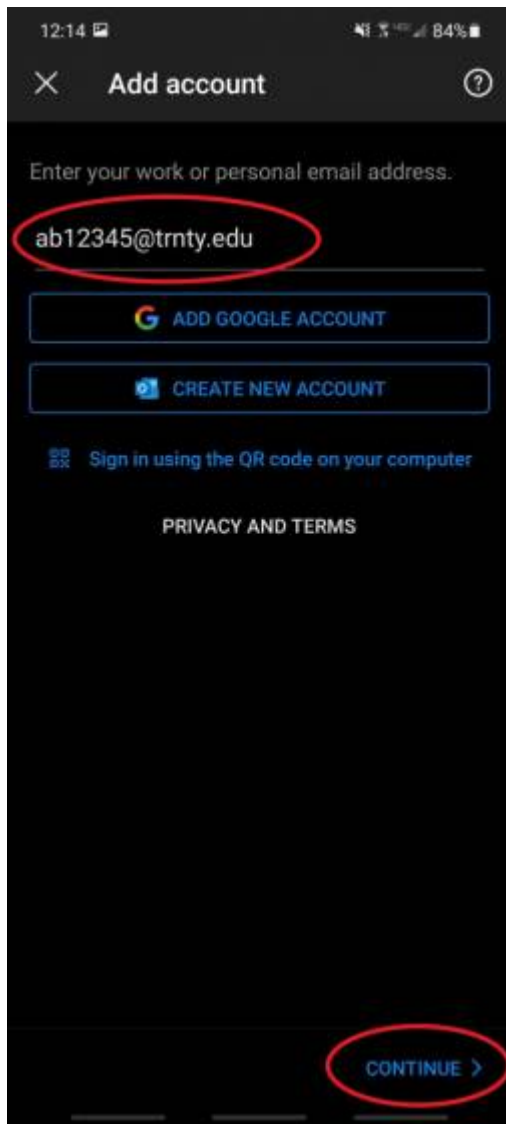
12:14 84%

Add account

Enter your work or personal email address.

ab12345@trnty.edu

ADD GOOGLE ACCOUNT

CREATE NEW ACCOUNT

Sign in using the QR code on your computer

PRIVACY AND TERMS

CONTINUE >